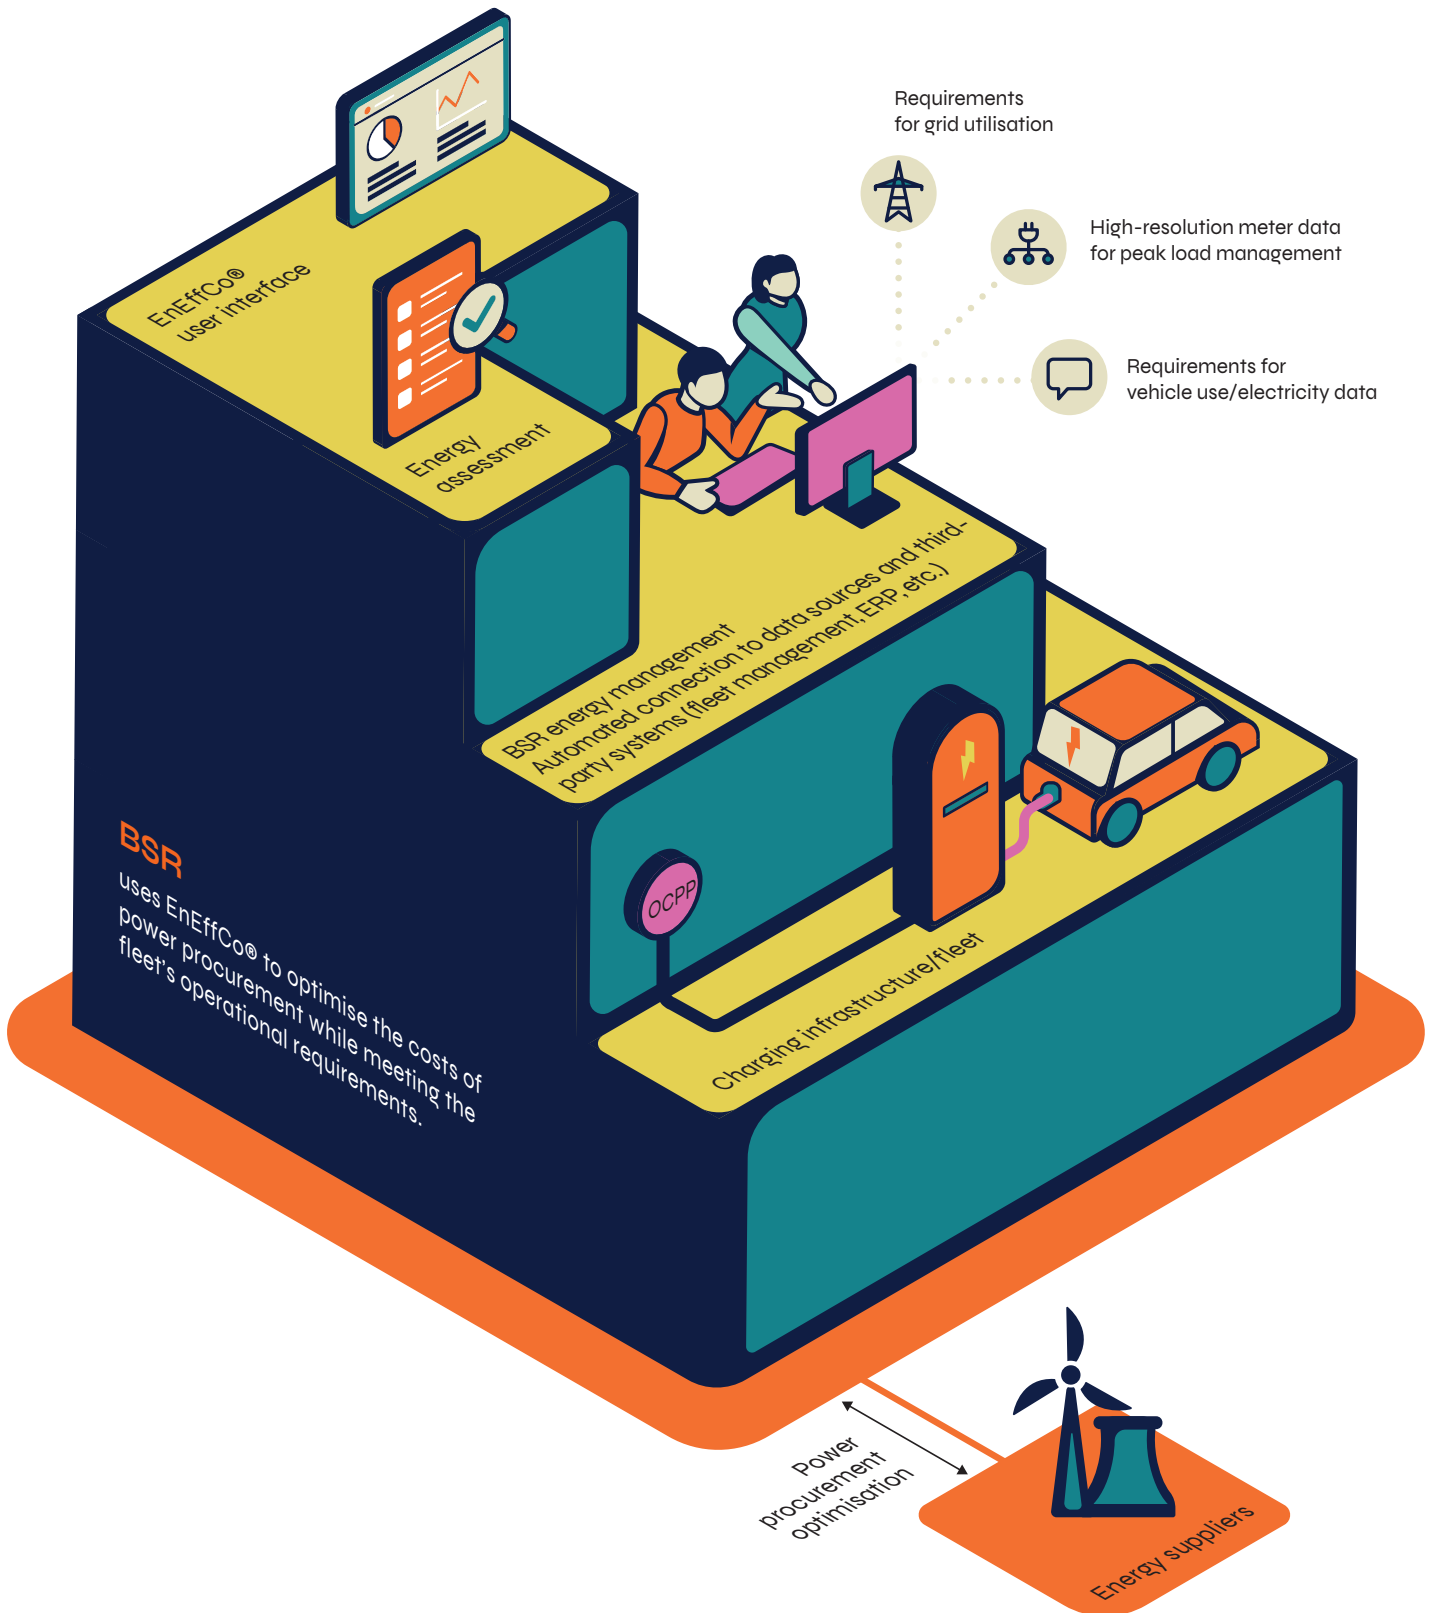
Requirements for grid utilisation

High-resolution meter data for peak load management

Requirements for vehicle use/electricity data

EnEffCo® user interface

Energy assessment

BSR energy management
Automated connection to data sources and third-party systems (fleet management, ERP, etc.)

OCPP

Charging infrastructure/fleet

BSR
uses EnEffCo® to optimise the costs of power procurement while meeting the fleet's operational requirements.

Power procurement optimisation

Energy suppliers